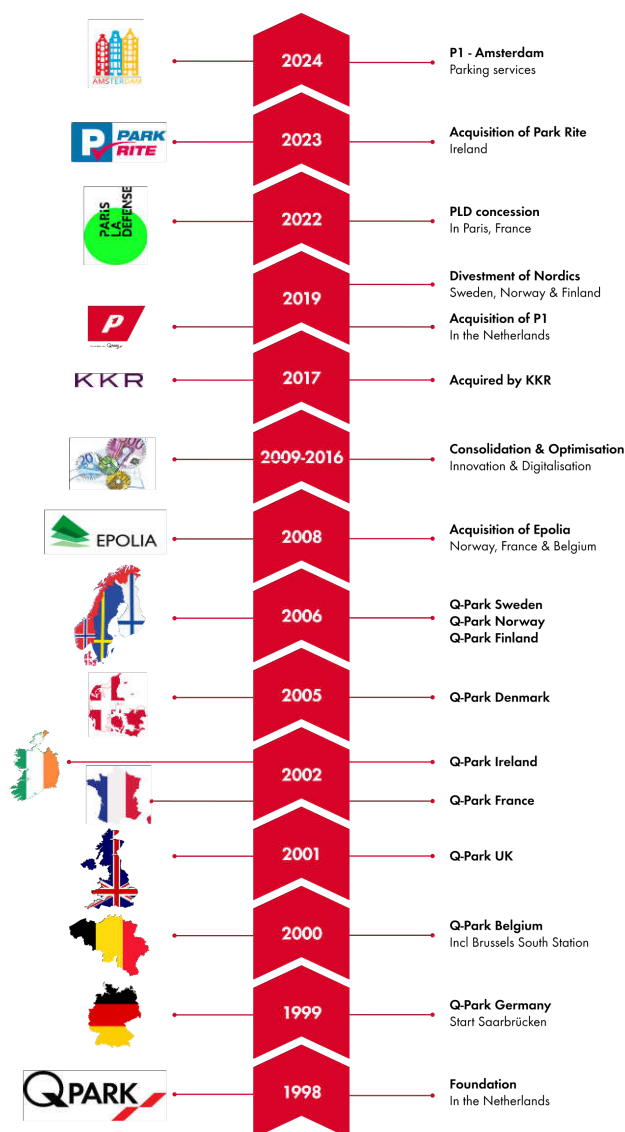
AMSTERDAM

2024

P1 - Amsterdam
Parking services

PARK RITE

2023

Acquisition of Park Rite
Ireland

PARIS LA DEFENSE

2022

PLD concession
In Paris, France

2019

Divestment of Nordics
Sweden, Norway & Finland

Acquisition of P1
In the Netherlands

KKR

2017

Acquired by KKR

2009-2016

Consolidation & Optimisation
Innovation & Digitalisation

EPOLIA

2008

Acquisition of Epolia
Norway, France & Belgium

2006

Q-Park Sweden
Q-Park Norway
Q-Park Finland

2005

Q-Park Denmark

2002

Q-Park Ireland

Q-Park France

2001

Q-Park UK

2000

Q-Park Belgium
Incl Brussels South Station

1999

Q-Park Germany
Start Saarbrücken

Q PARK

1998

Foundation
In the Netherlands